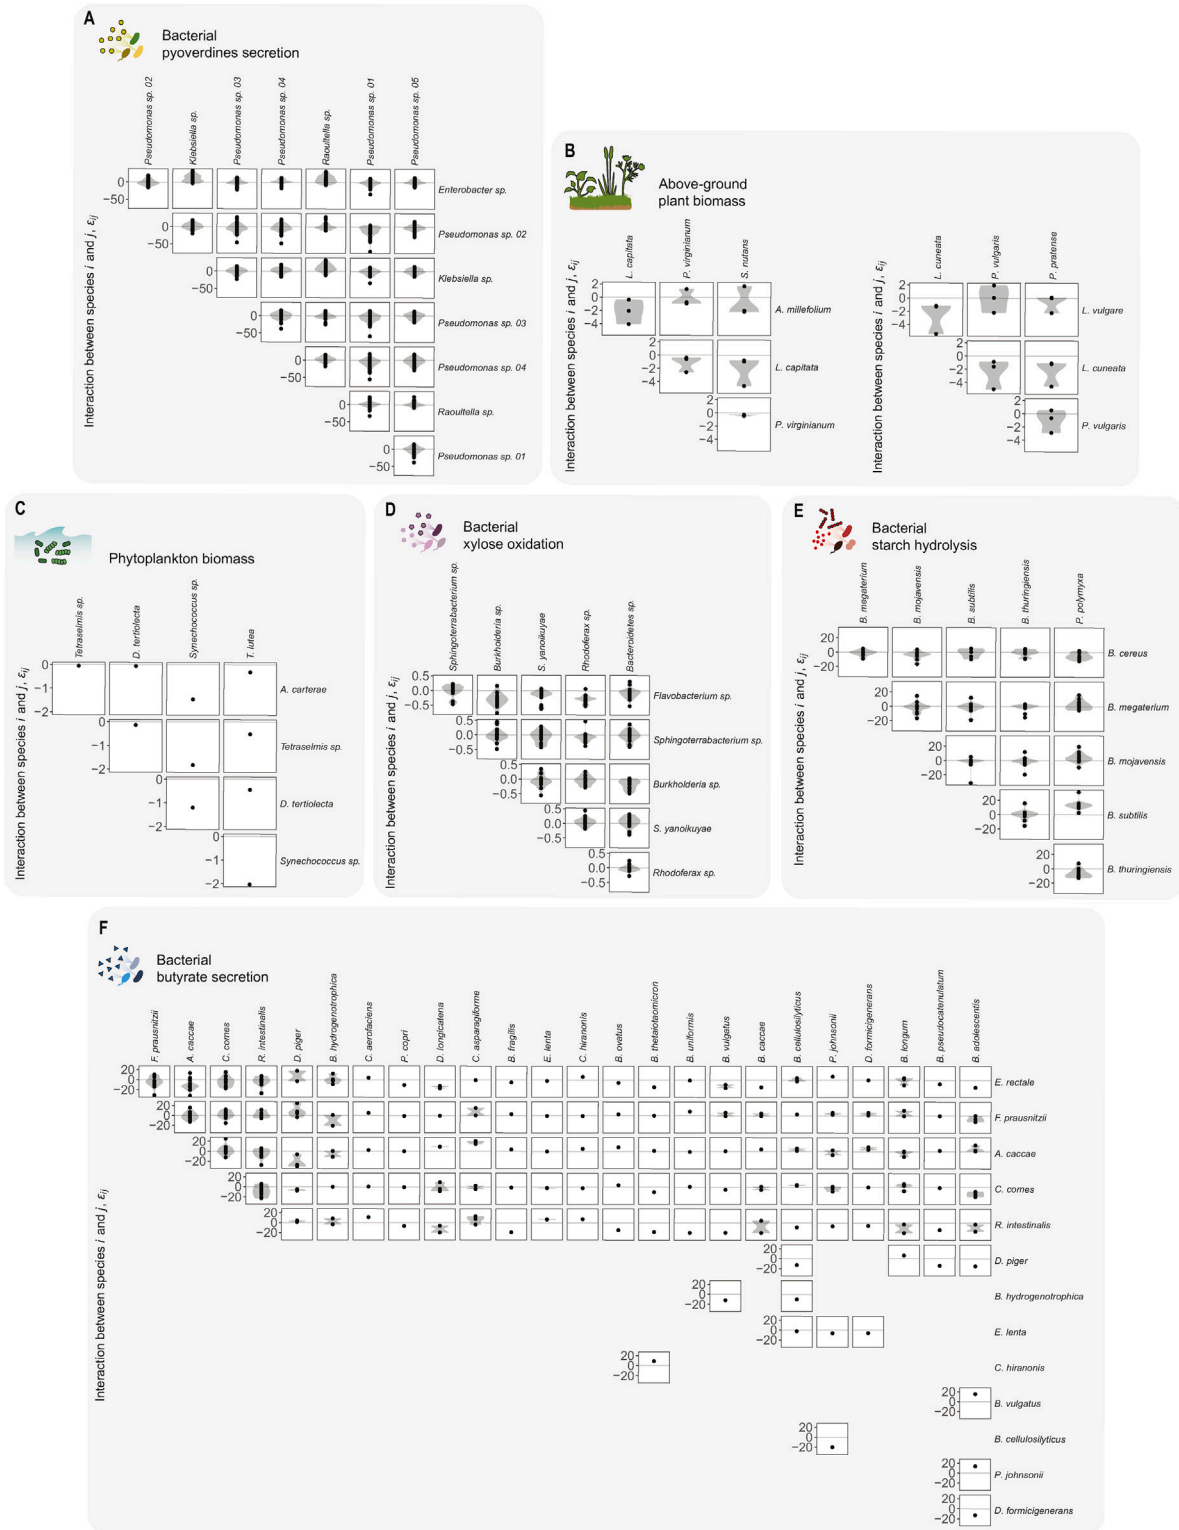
A
Bacterial pyoverdines secretion

Pseudomonas sp. 02
Klebsiella sp.
Pseudomonas sp. 03
Pseudomonas sp. 04
Raoultella sp.
Pseudomonas sp. 01
Pseudomonas sp. 05

Interaction between species $i$ and $j$, $\varepsilon_{ij}$

0
−50
Enterobacter sp.
0
−50
Pseudomonas sp. 02
0
−50
Klebsiella sp.
0
−50
Pseudomonas sp. 03
0
−50
Pseudomonas sp. 04
0
−50
Raoultella sp.
0
−50
Pseudomonas sp. 01

B
Above-ground plant biomass

L. capitata
P. virginianum
S. nutans

Interaction between species $i$ and $j$, $\varepsilon_{ij}$

2
0
−2
−4
A. millefolium
2
0
−2
−4
L. capitata
2
0
−2
−4
P. virginianum

L. cuneata
P. vulgaris
P. pratense

Interaction between species $i$ and $j$, $\varepsilon_{ij}$

2
0
−2
−4
L. vulgare
2
0
−2
−4
L. cuneata
2
0
−2
−4
P. vulgaris

C
Phytoplankton biomass

Tetraselmis sp.
D. tertiolecta
Synechococcus sp.
T. lutea

Interaction between species $i$ and $j$, $\varepsilon_{ij}$

0
−1
−2
A. carterae
−1
−2
Tetraselmis sp.
−1
−2
D. tertiolecta
0
−1
−2
Synechococcus sp.

D
Bacterial xylose oxidation

Sphingoterrabacterium sp.
Burkholderia sp.
S. yanoikuyae
Rhodoferax sp.
Bacteroidetes sp.

Interaction between species $i$ and $j$, $\varepsilon_{ij}$

0.5
0.0
−0.5
Flavobacterium sp.
0.5
0.0
−0.5
Sphingoterrabacterium sp.
0.5
0.0
−0.5
Burkholderia sp.
0.5
0.0
−0.5
S. yanoikuyae
0.5
0.0
−0.5
Rhodoferax sp.

E
Bacterial starch hydrolysis

B. megaterium
B. mojavensis
B. subtilis
B. thuringiensis
P. polymyxa

Interaction between species $i$ and $j$, $\varepsilon_{ij}$

20
0
−20
B. cereus
20
0
−20
B. megaterium
20
0
−20
B. mojavensis
20
0
−20
B. subtilis
20
0
−20
B. thuringiensis

F
Bacterial butyrate secretion

F. prausnitzii
A. caccae
C. comes
R. intestinalis
D. piger
B. hydrogenotrophica
C. aerofaciens
P. copri
D. longicatena
C. asparagiforme
B. fragilis
E. lenta
C. hiranonis
B. ovatus
B. thetaiotaomicron
B. uniformis
B. vulgatus
B. caccae
B. cellulosilyticus
P. johnsonii
D. formicigenerans
B. longum
B. pseudocatenulatum
B. adolescentis

Interaction between species $i$ and $j$, $\varepsilon_{ij}$

20
0
−20
E. rectale
20
0
−20
F. prausnitzii
20
0
−20
A. caccae
20
0
−20
C. comes
20
0
−20
R. intestinalis
20
0
−20
D. piger
20
0
−20
B. hydrogenotrophica
20
0
−20
E. lenta
20
0
−20
C. hiranonis
20
0
−20
B. vulgatus
20
0
−20
B. cellulosilyticus
20
0
−20
P. johnsonii
20
0
−20
D. formicigenerans